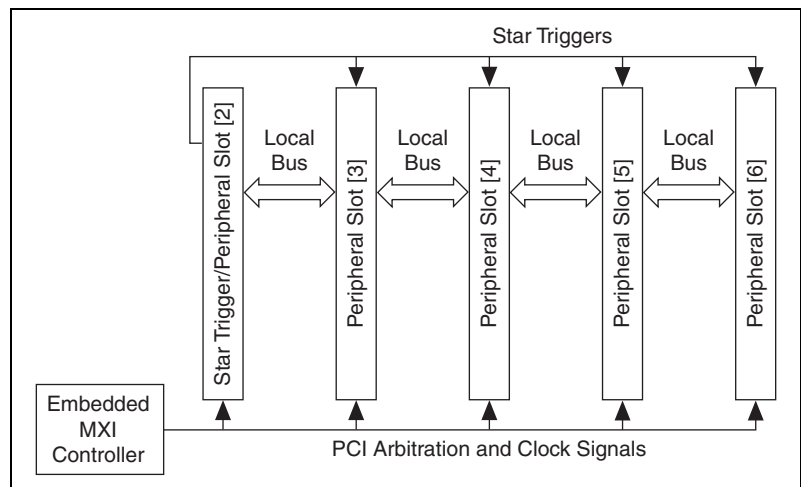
Star Triggers

Star Trigger/Peripheral Slot [2]

Local Bus

Peripheral Slot [3]

Local Bus

Peripheral Slot [4]

Local Bus

Peripheral Slot [5]

Local Bus

Peripheral Slot [6]

Embedded MXI Controller

PCI Arbitration and Clock Signals